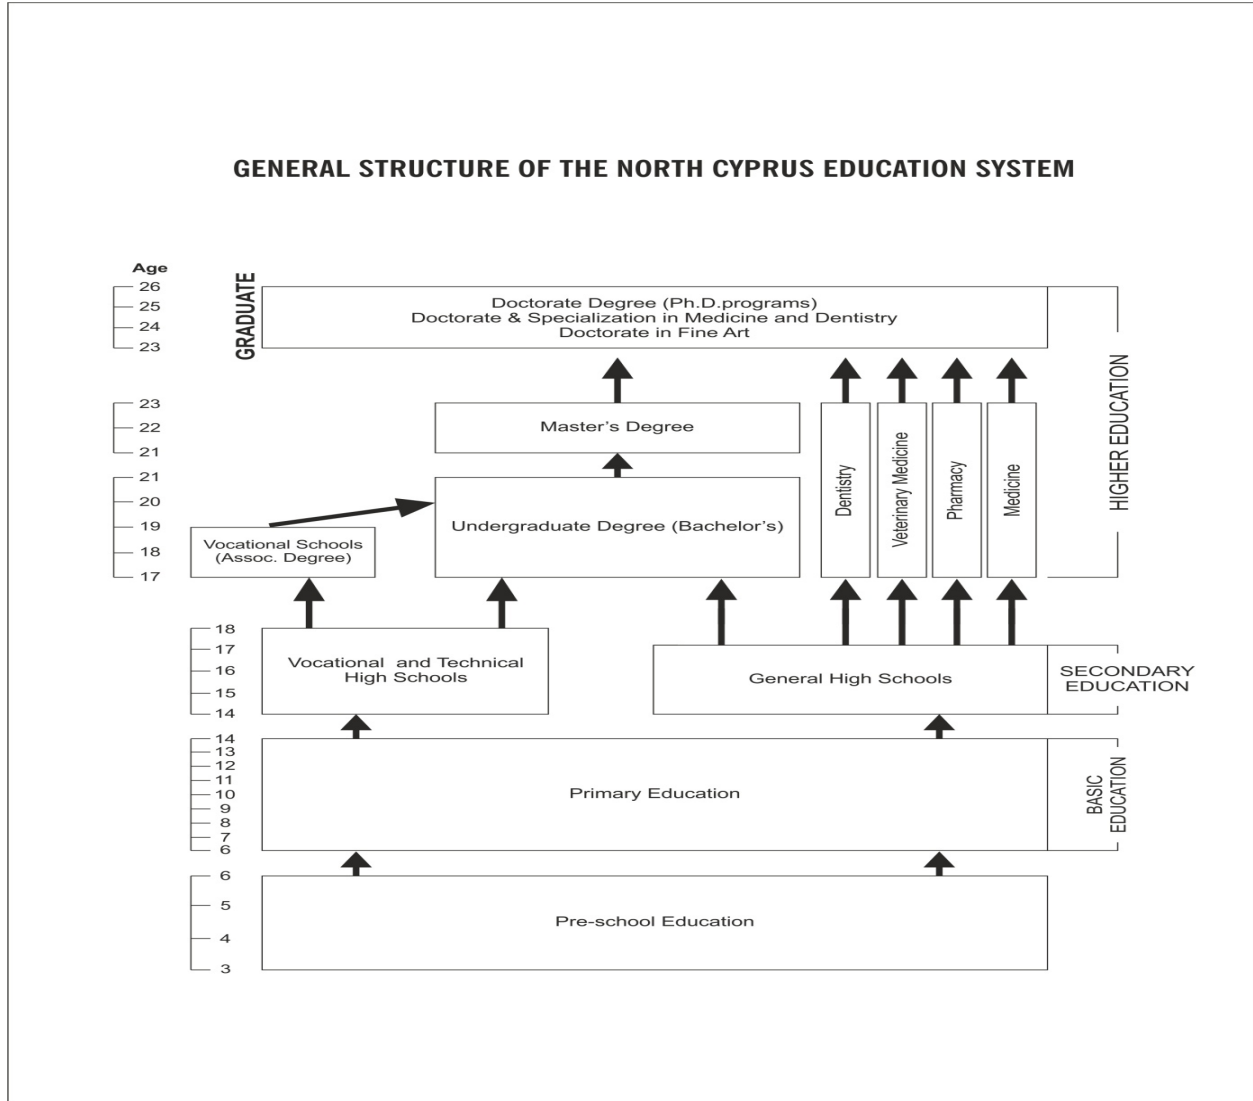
GENERAL STRUCTURE OF THE NORTH CYPRUS EDUCATION SYSTEM

Age
26
25
24
23

GRADUATE

Doctorate Degree (Ph.D.programs)
Doctorate & Specialization in Medicine and Dentistry
Doctorate in Fine Art

23
22
21

Master's Degree

21
20
19
18
17

Vocational Schools
(Assoc. Degree)

Undergraduate Degree (Bachelor's)

Dentistry

Veterinary Medicine

Pharmacy

Medicine

HIGHER EDUCATION

18
17
16
15
14

Vocational and Technical
High Schools

General High Schools

SECONDARY
EDUCATION

14
13
12
11
10
9
8
7
6

Primary Education

BASIC
EDUCATION

6
5
4
3

Pre-school Education